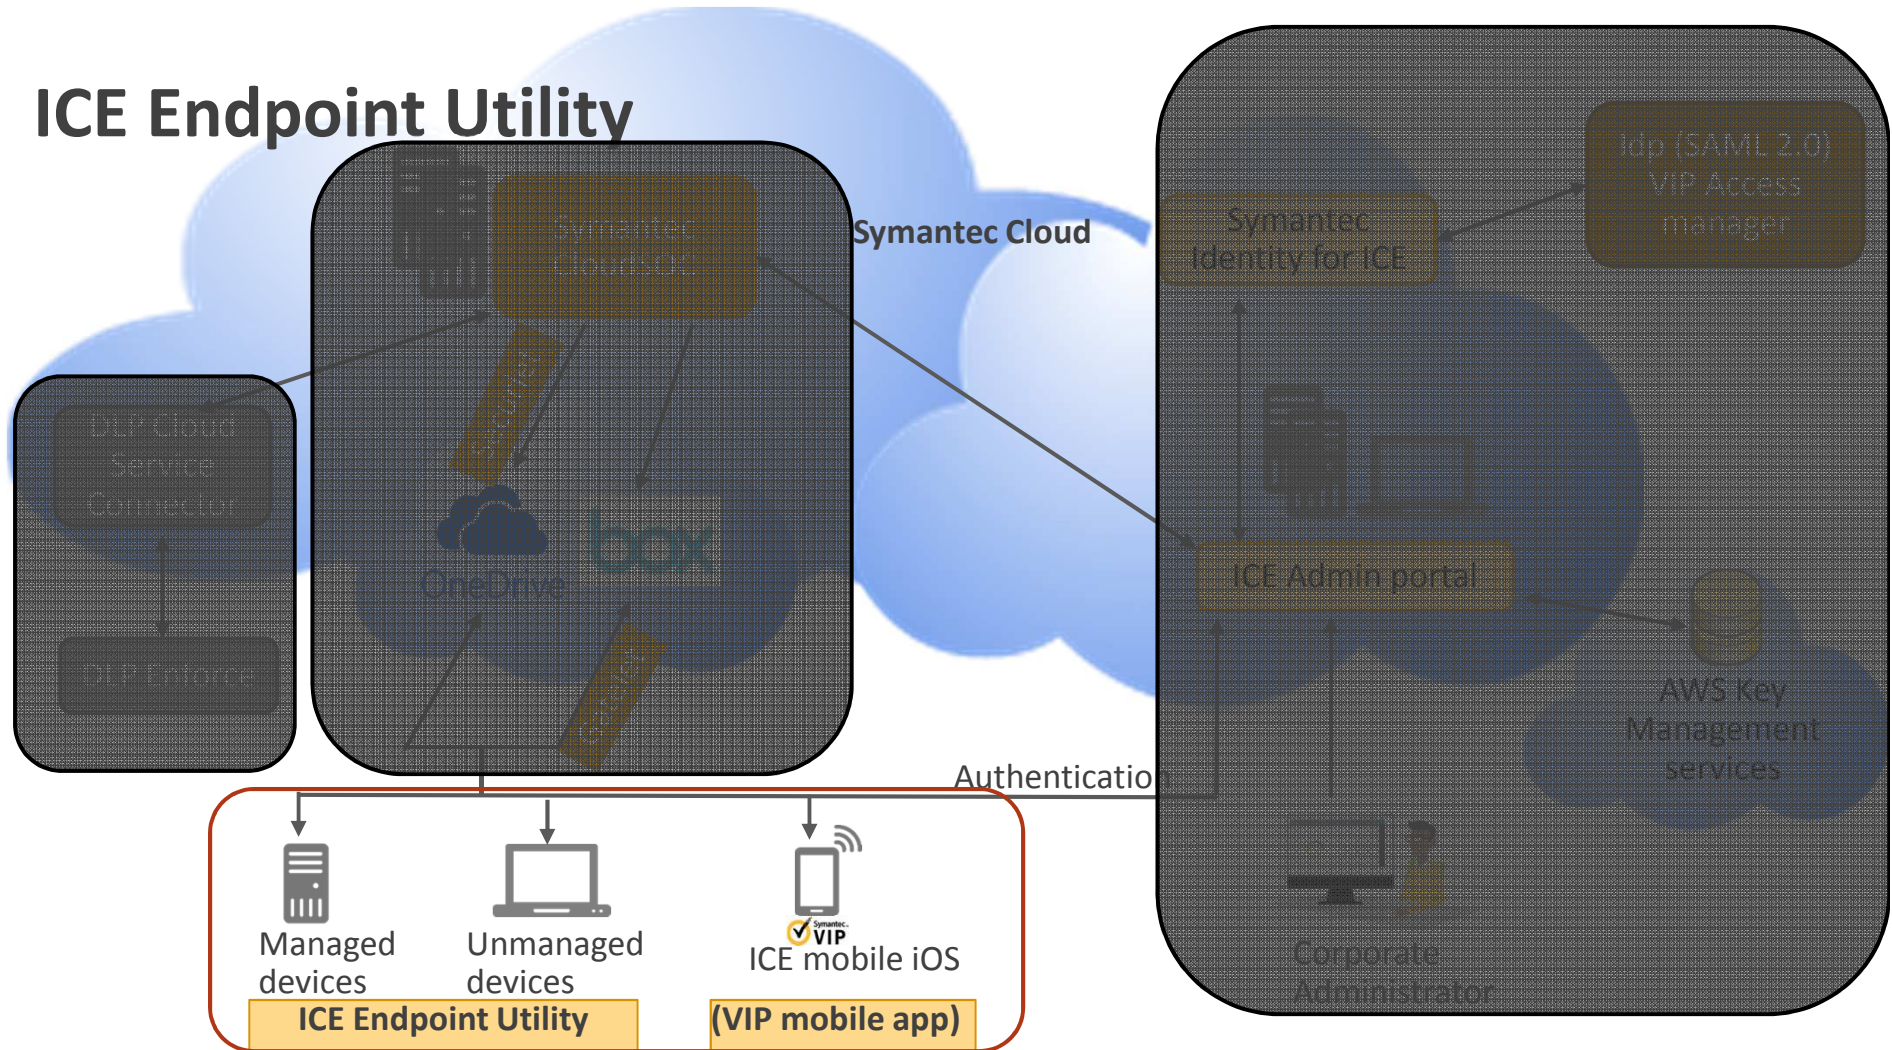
ICE Endpoint Utility

Symantec CloudICE

Symantec Cloud

Symantec Identity for ICE

Idp (SAML 2.0) VIP Access manager

DLP Cloud Service Connector

DLP Enforce

Secured

OneDrive

box

Secured

ICE Admin portal

AWS Key Management services

Authentication

Managed devices

Unmanaged devices

Symantec VIP

ICE mobile iOS

Corporate Administrator

ICE Endpoint Utility

(VIP mobile app)